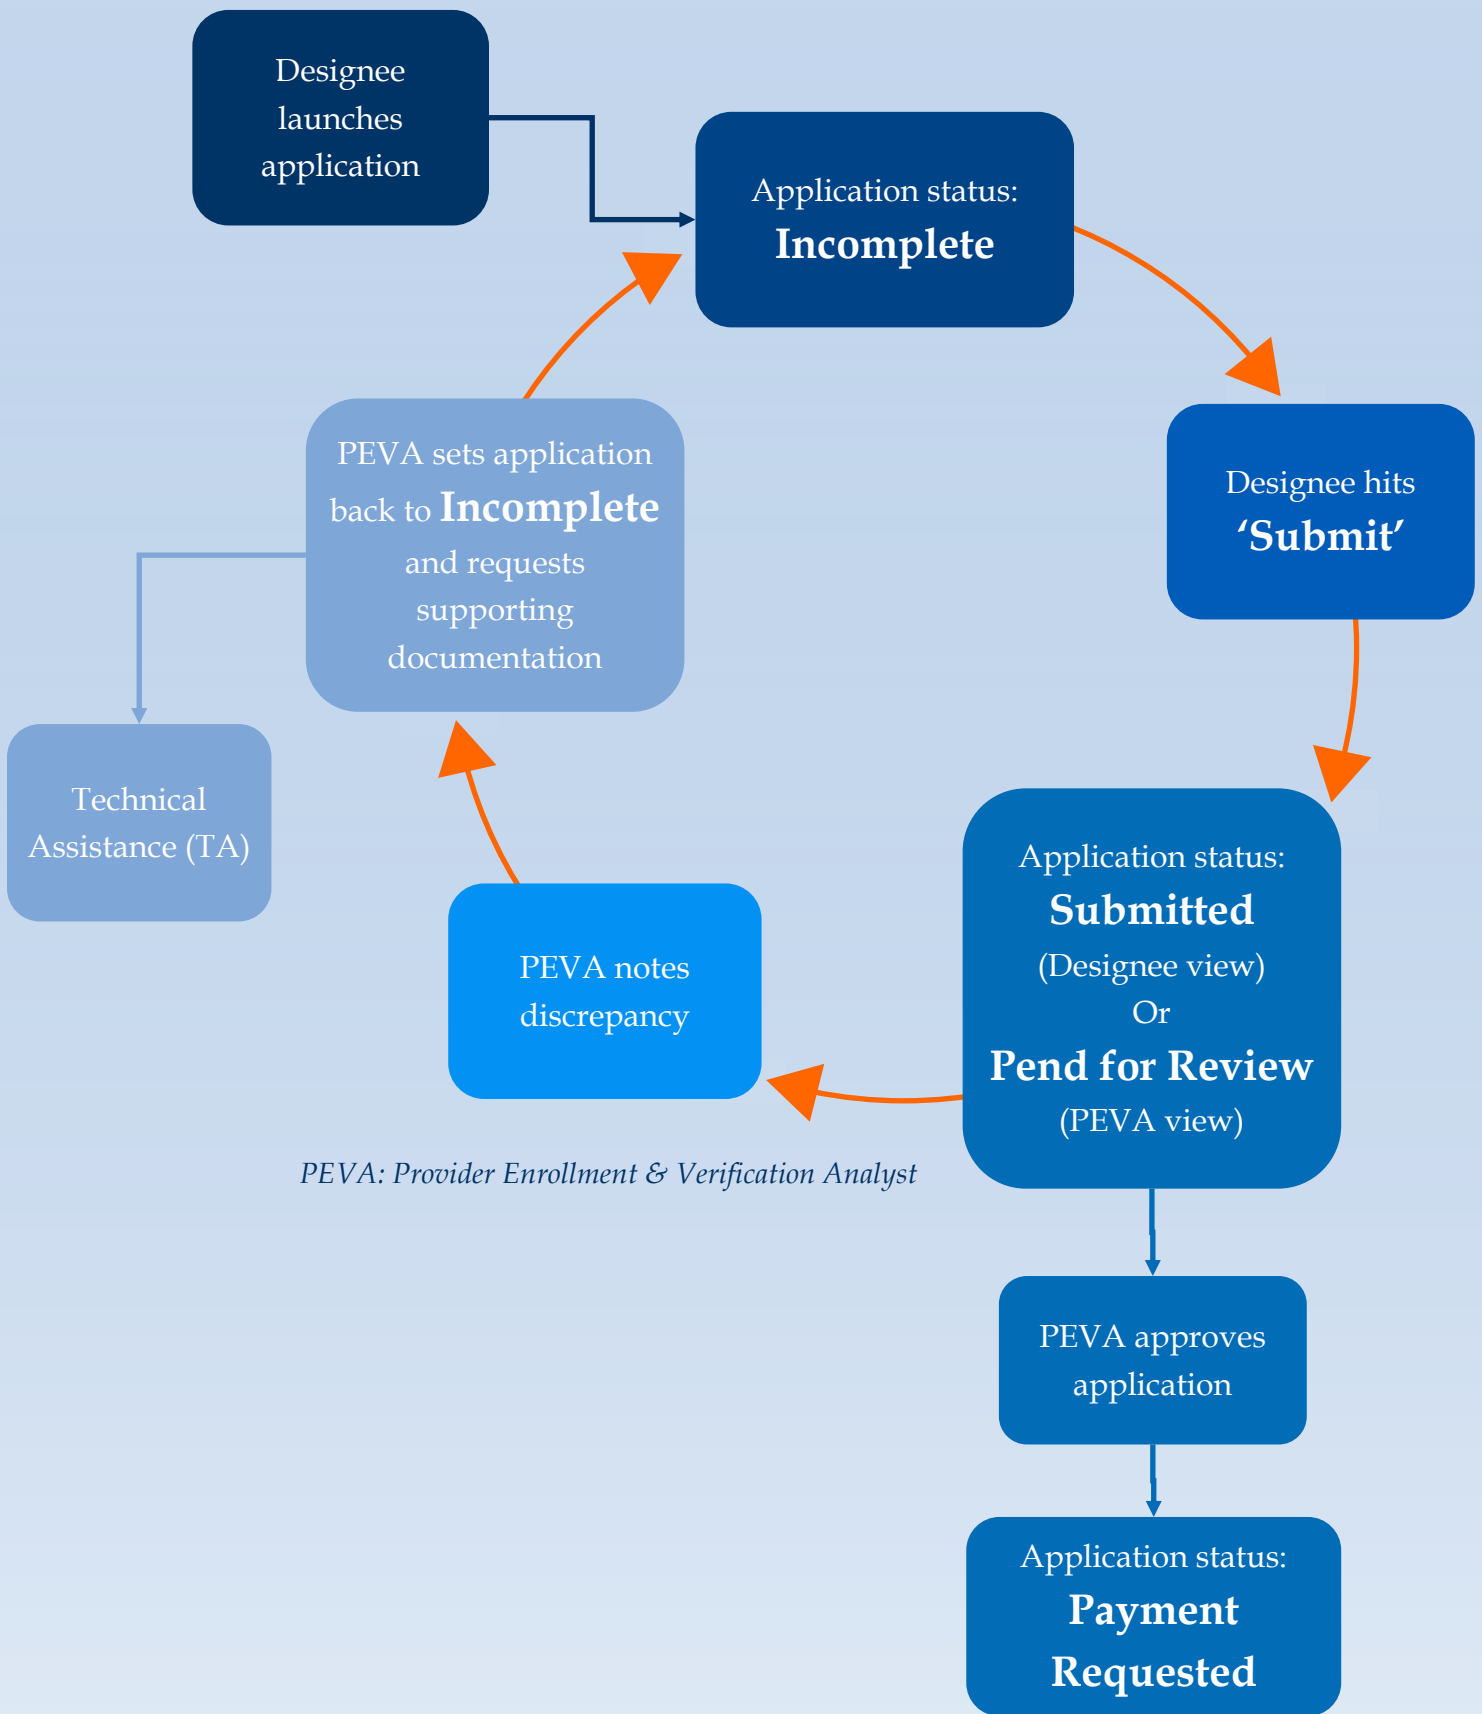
Designee launches application

Application status: Incomplete

Designee hits 'Submit'

Application status: Submitted (Designee view) Or Pend for Review (PEVA view)

PEVA notes discrepancy

PEVA sets application back to Incomplete and requests supporting documentation

Technical Assistance (TA)

PEVA: Provider Enrollment & Verification Analyst

PEVA approves application

Application status: Payment Requested